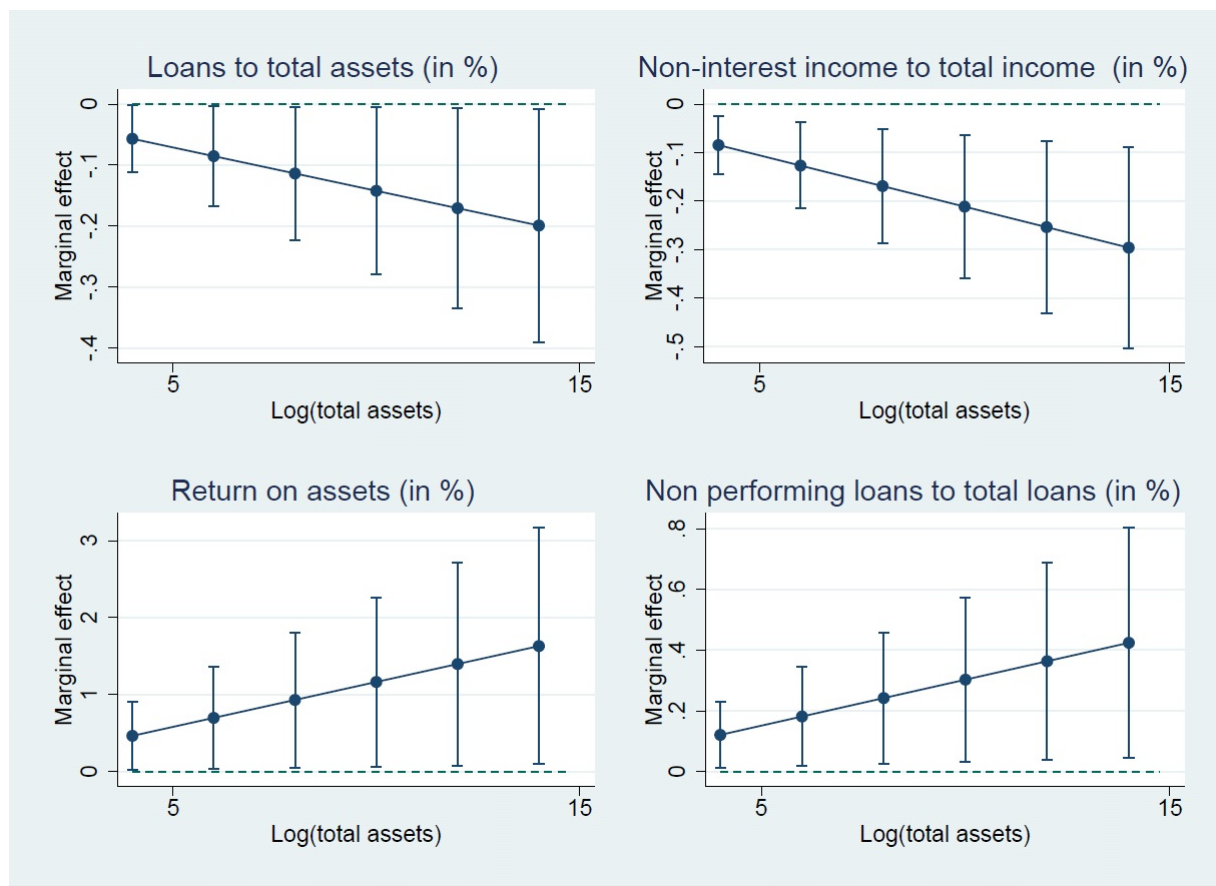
Loans to total assets (in %)

Marginal effect

0
-.1
-.2
-.3
-.4

5
15

Log(total assets)

Non-interest income to total income (in %)

Marginal effect

0
-.1
-.2
-.3
-.4
-.5

5
15

Log(total assets)

Return on assets (in %)

Marginal effect

0
1
2
3

5
15

Log(total assets)

Non performing loans to total loans (in %)

Marginal effect

0
.2
.4
.6
.8

5
15

Log(total assets)